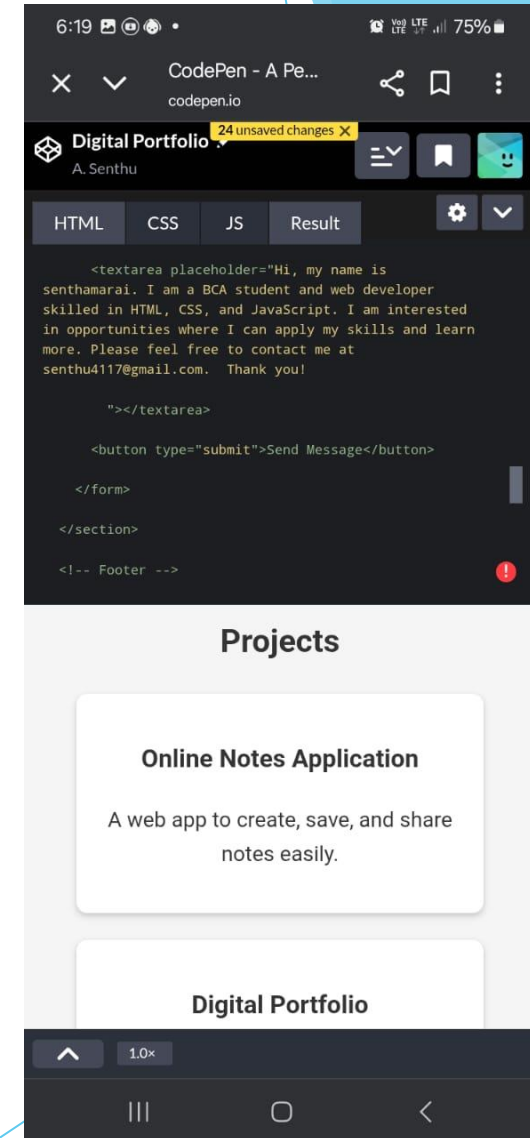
6:19 •
Vo) LTE LTE 75%

CodePen - A Pe...
codepen.io

Digital Portfolio
24 unsaved changes
A. Senthu

HTML CSS JS Result

<textarea placeholder="Hi, my name is senthamarai. I am a BCA student and web developer skilled in HTML, CSS, and JavaScript. I am interested in opportunities where I can apply my skills and learn more. Please feel free to contact me at senthu4117@gmail.com. Thank you!

"></textarea>

<button type="submit">Send Message</button>

</form>

</section>

<!-- Footer -->

Projects

Online Notes Application

A web app to create, save, and share notes easily.

Digital Portfolio

1.0×